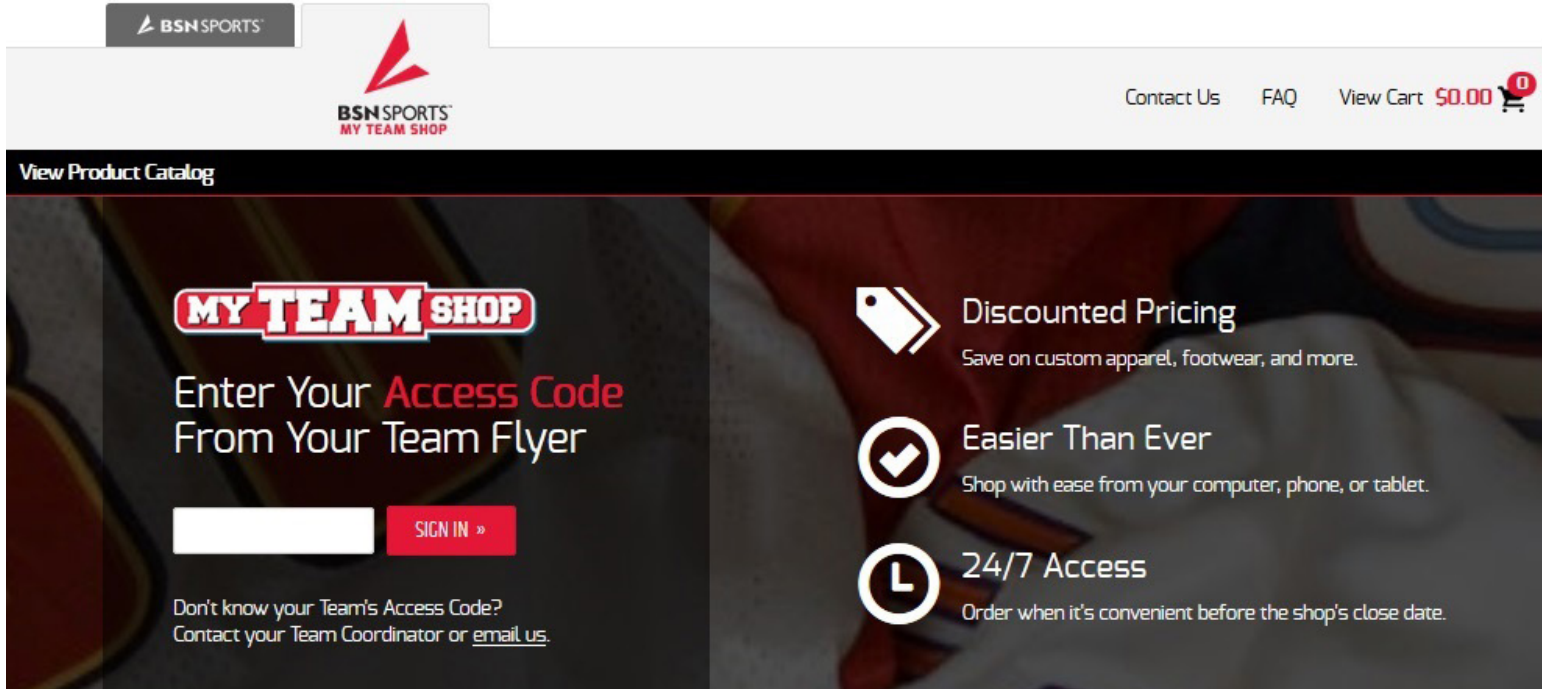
BSN SPORTS

BSN SPORTS
MY TEAM SHOP

Contact Us FAQ View Cart $0.00 0

View Product Catalog

MY TEAM SHOP

Enter Your Access Code From Your Team Flyer

SIGN IN »

Don't know your Team's Access Code? Contact your Team Coordinator or email us.

Discounted Pricing
Save on custom apparel, footwear, and more.

Easier Than Ever
Shop with ease from your computer, phone, or tablet.

24/7 Access
Order when it's convenient before the shop's close date.